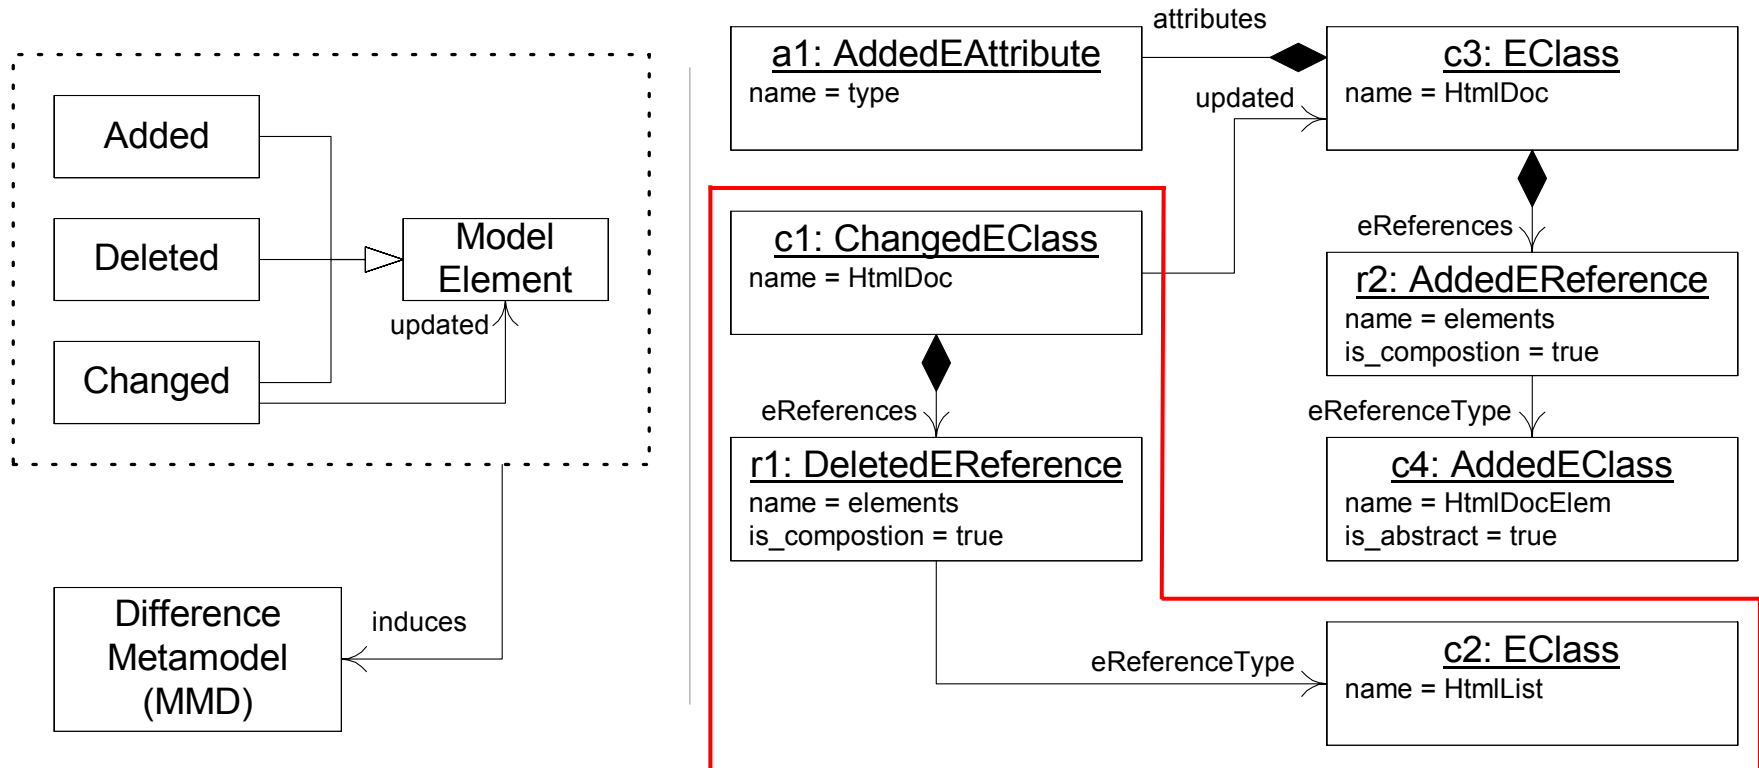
Added

Deleted

Changed

Model Element

updated

Difference Metamodel (MMD)

induces

a1: AddedEAttribute
name = type

attributes

c3: EClass
name = HtmlDoc

updated

c1: ChangedEClass
name = HtmlDoc

eReferences

r2: AddedEReference
name = elements
is_compostion = true

eReferences

eReferenceType

r1: DeletedEReference
name = elements
is_compostion = true

c4: AddedEClass
name = HtmlDocElem
is_abstract = true

eReferenceType

c2: EClass
name = HtmlList